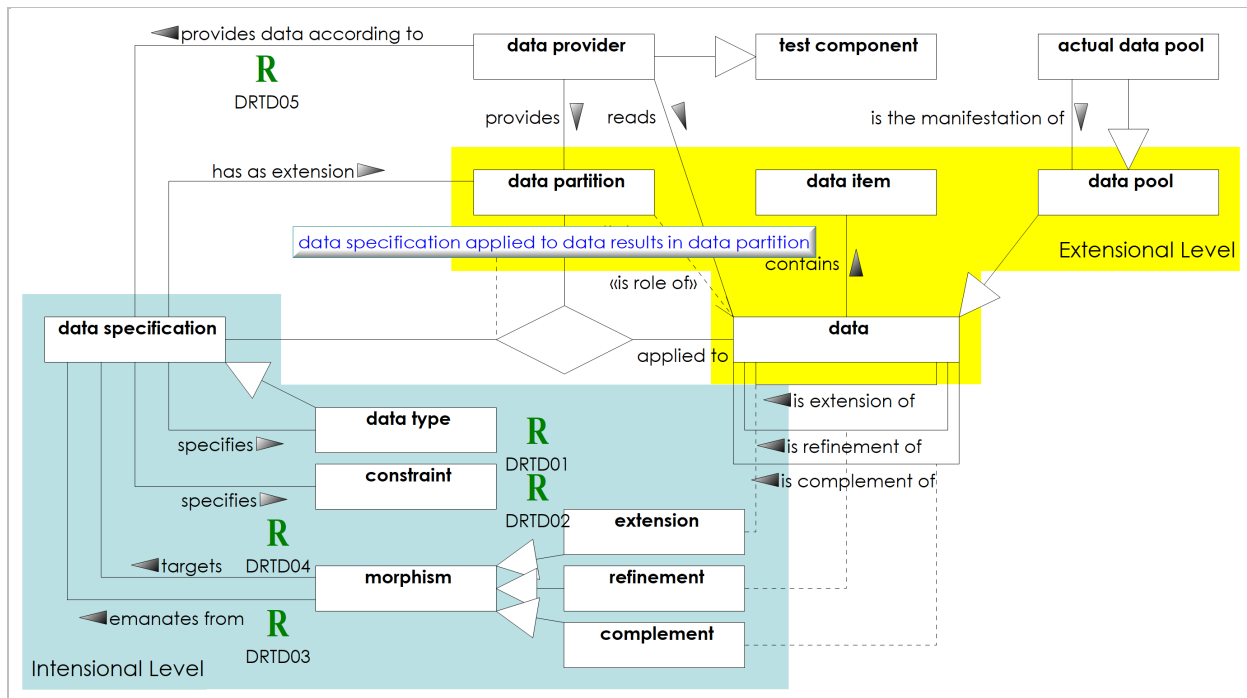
provides data according to
R
DRTD05
data provider
test component
actual data pool
provides
reads
is the manifestation of
has as extension
data partition
data item
data pool
data specification applied to data results in data partition
Extensional Level
contains
«is role of»
data specification
data
applied to
is extension of
data type
R
DRTD01
is refinement of
specifies
constraint
R
DRTD02
is complement of
specifies
R
DRTD04
extension
targets
morphism
refinement
emanates from
R
DRTD03
complement
Intensional Level